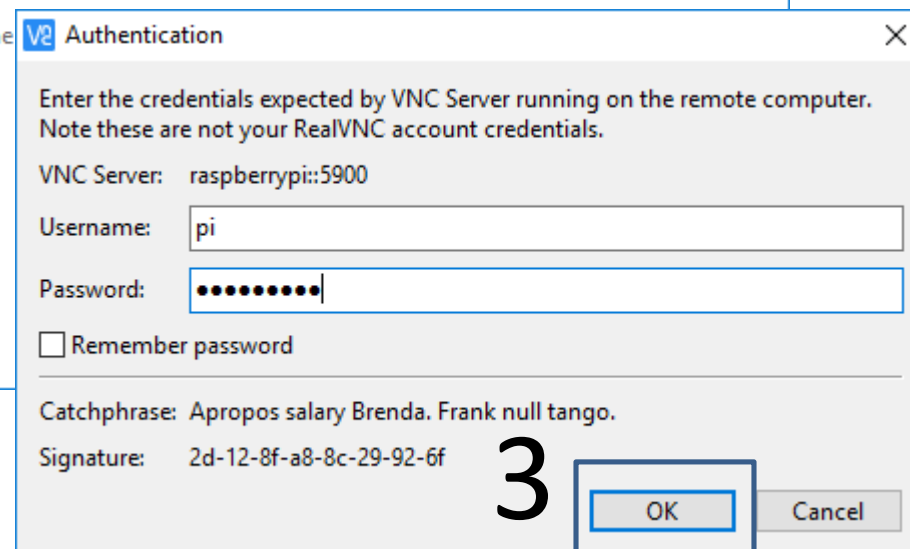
Authentication

Enter the credentials expected by VNC Server running on the remote computer. Note these are not your RealVNC account credentials.

VNC Server: raspberrypi::5900

Username: pi

Password: •••••••••

Remember password

Catchphrase: Apropos salary Brenda. Frank null tango.

Signature: 2d-12-8f-a8-8c-29-92-6f

3

OK

Cancel